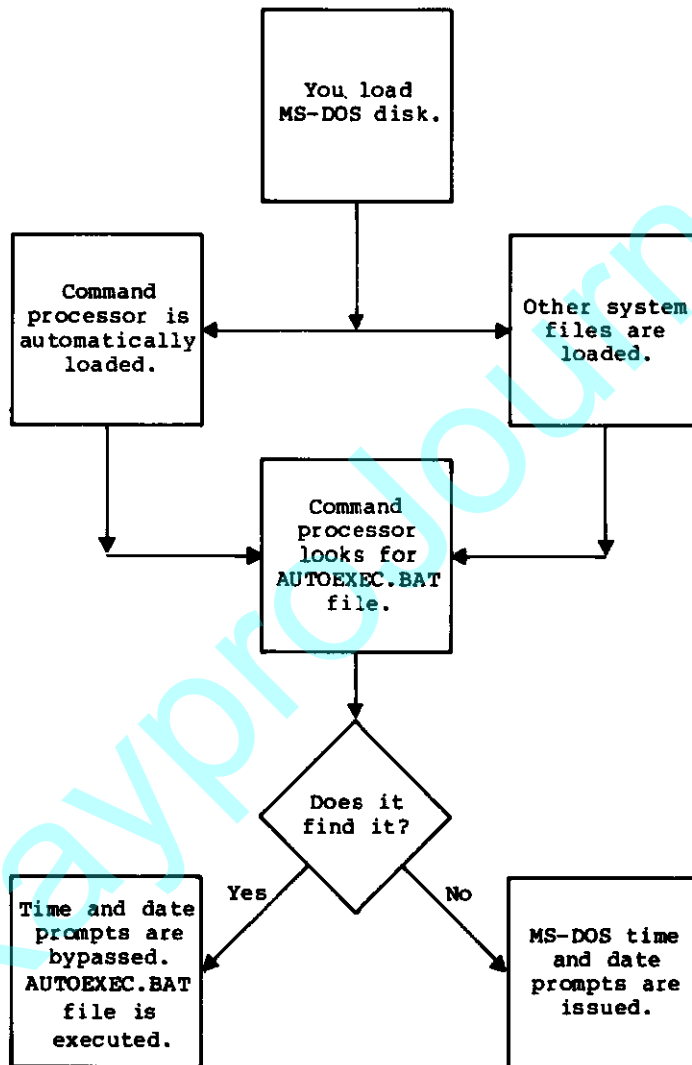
You load MS-DOS disk.

Command processor is automatically loaded.

Other system files are loaded.

Command processor looks for AUTOEXEC.BAT file.

Does it find it?

Yes

No

Time and date prompts are bypassed. AUTOEXEC.BAT file is executed.

MS-DOS time and date prompts are issued.

aypro Journ